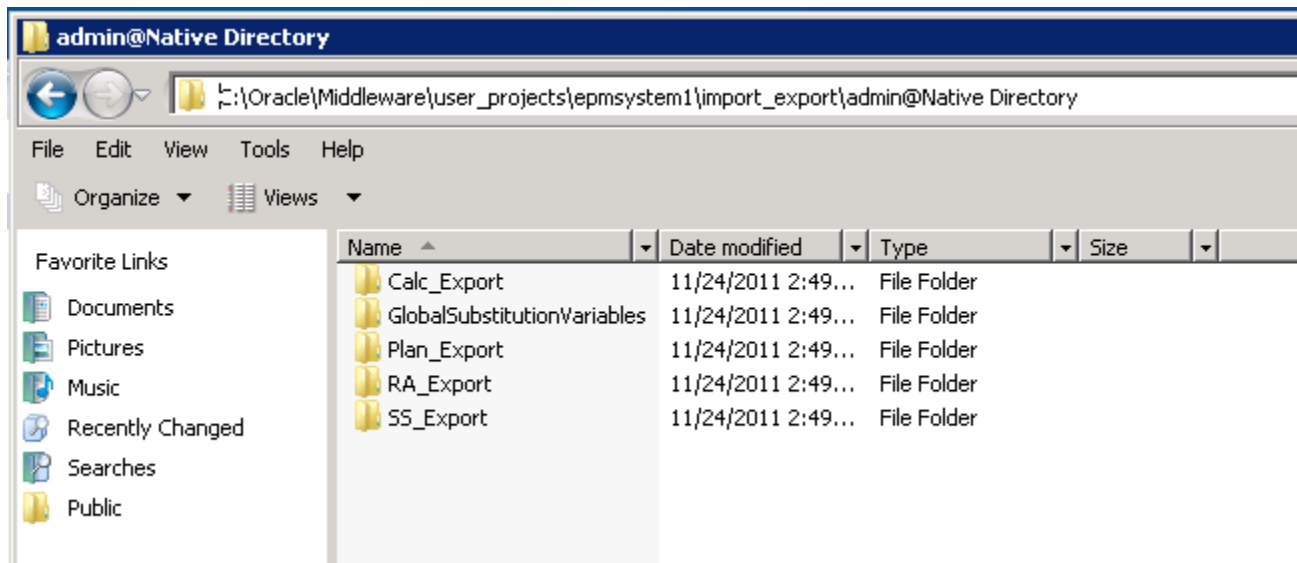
admin@Native Directory

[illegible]:\Oracle\Middleware\user_projects\epmsystem1\import_export\admin@Native Directory

File Edit View Tools Help

Organize Views

Favorite Links

Documents
Pictures
Music
Recently Changed
Searches
Public

| Name | Date modified | Type | Size |
|---|---|---|---|
| Calc_Export | 11/24/2011 2:49... | File Folder | |
| GlobalSubstitutionVariables | 11/24/2011 2:49... | File Folder | |
| Plan_Export | 11/24/2011 2:49... | File Folder | |
| RA_Export | 11/24/2011 2:49... | File Folder | |
| SS_Export | 11/24/2011 2:49... | File Folder | |